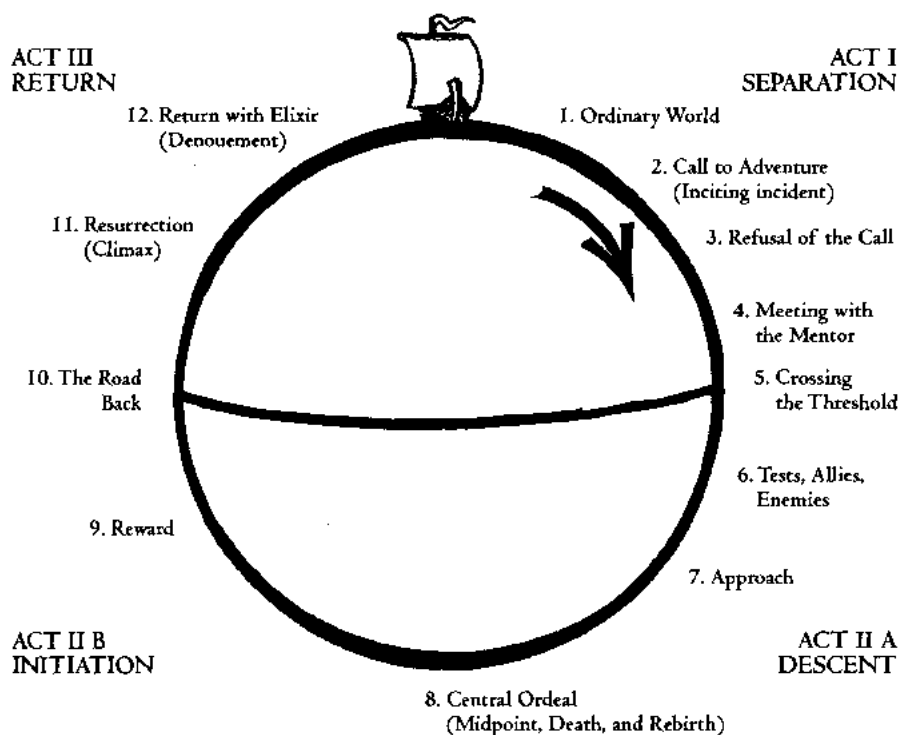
ACT III
RETURN

ACT I
SEPARATION

12. Return with Elixir (Denouement)

1. Ordinary World

2. Call to Adventure (Inciting incident)

11. Resurrection (Climax)

3. Refusal of the Call

4. Meeting with the Mentor

10. The Road Back

5. Crossing the Threshold

6. Tests, Allies, Enemies

9. Reward

7. Approach

ACT II B
INITIATION

ACT II A
DESCENT

8. Central Ordeal (Midpoint, Death, and Rebirth)